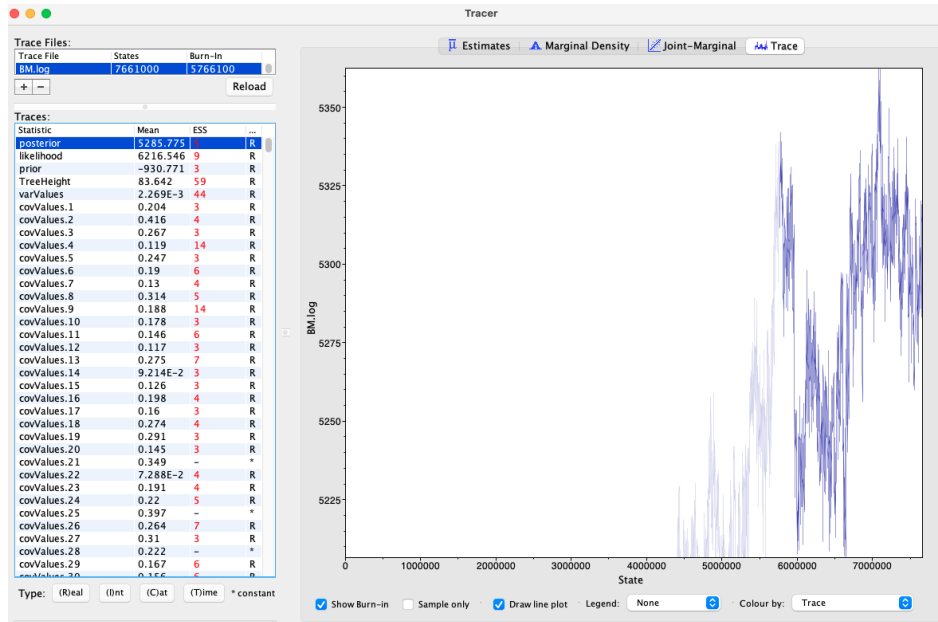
Tracer

Trace Files:

| Trace File | States | Burn-In |
|---|---|---|
| BM.log | 7661000 | 5766100 |

+ −

Reload

Traces:

| Statistic | Mean | ESS | ... |
|---|---|---|---|
| posterior | 5285.775 | 5 | R |
| likelihood | 6216.546 | 9 | R |
| prior | −930.771 | 3 | R |
| TreeHeight | 83.642 | 59 | R |
| varValues | 2.269E−3 | 44 | R |
| covValues.1 | 0.204 | 3 | R |
| covValues.2 | 0.416 | 4 | R |
| covValues.3 | 0.267 | 3 | R |
| covValues.4 | 0.119 | 14 | R |
| covValues.5 | 0.247 | 3 | R |
| covValues.6 | 0.19 | 6 | R |
| covValues.7 | 0.13 | 4 | R |
| covValues.8 | 0.314 | 5 | R |
| covValues.9 | 0.188 | 14 | R |
| covValues.10 | 0.178 | 3 | R |
| covValues.11 | 0.146 | 6 | R |
| covValues.12 | 0.117 | 3 | R |
| covValues.13 | 0.275 | 7 | R |
| covValues.14 | 9.214E−2 | 3 | R |
| covValues.15 | 0.126 | 3 | R |
| covValues.16 | 0.198 | 4 | R |
| covValues.17 | 0.16 | 3 | R |
| covValues.18 | 0.274 | 4 | R |
| covValues.19 | 0.291 | 3 | R |
| covValues.20 | 0.145 | 3 | R |
| covValues.21 | 0.349 | − | * |
| covValues.22 | 7.288E−2 | 4 | R |
| covValues.23 | 0.191 | 4 | R |
| covValues.24 | 0.22 | 5 | R |
| covValues.25 | 0.397 | − | * |
| covValues.26 | 0.264 | 7 | R |
| covValues.27 | 0.31 | 3 | R |
| covValues.28 | 0.222 | − | * |
| covValues.29 | 0.167 | 6 | R |
| covValues.30 | 0.156 | 6 | R |

Type: (R)eal (I)nt (C)at (T)ime * constant

Estimates | Marginal Density | Joint-Marginal | Trace

5350
5325
5300
5275
5250
5225

BM.log

0 1000000 2000000 3000000 4000000 5000000 6000000 7000000

State

Show Burn-in Sample only Draw line plot Legend: None Colour by: Trace